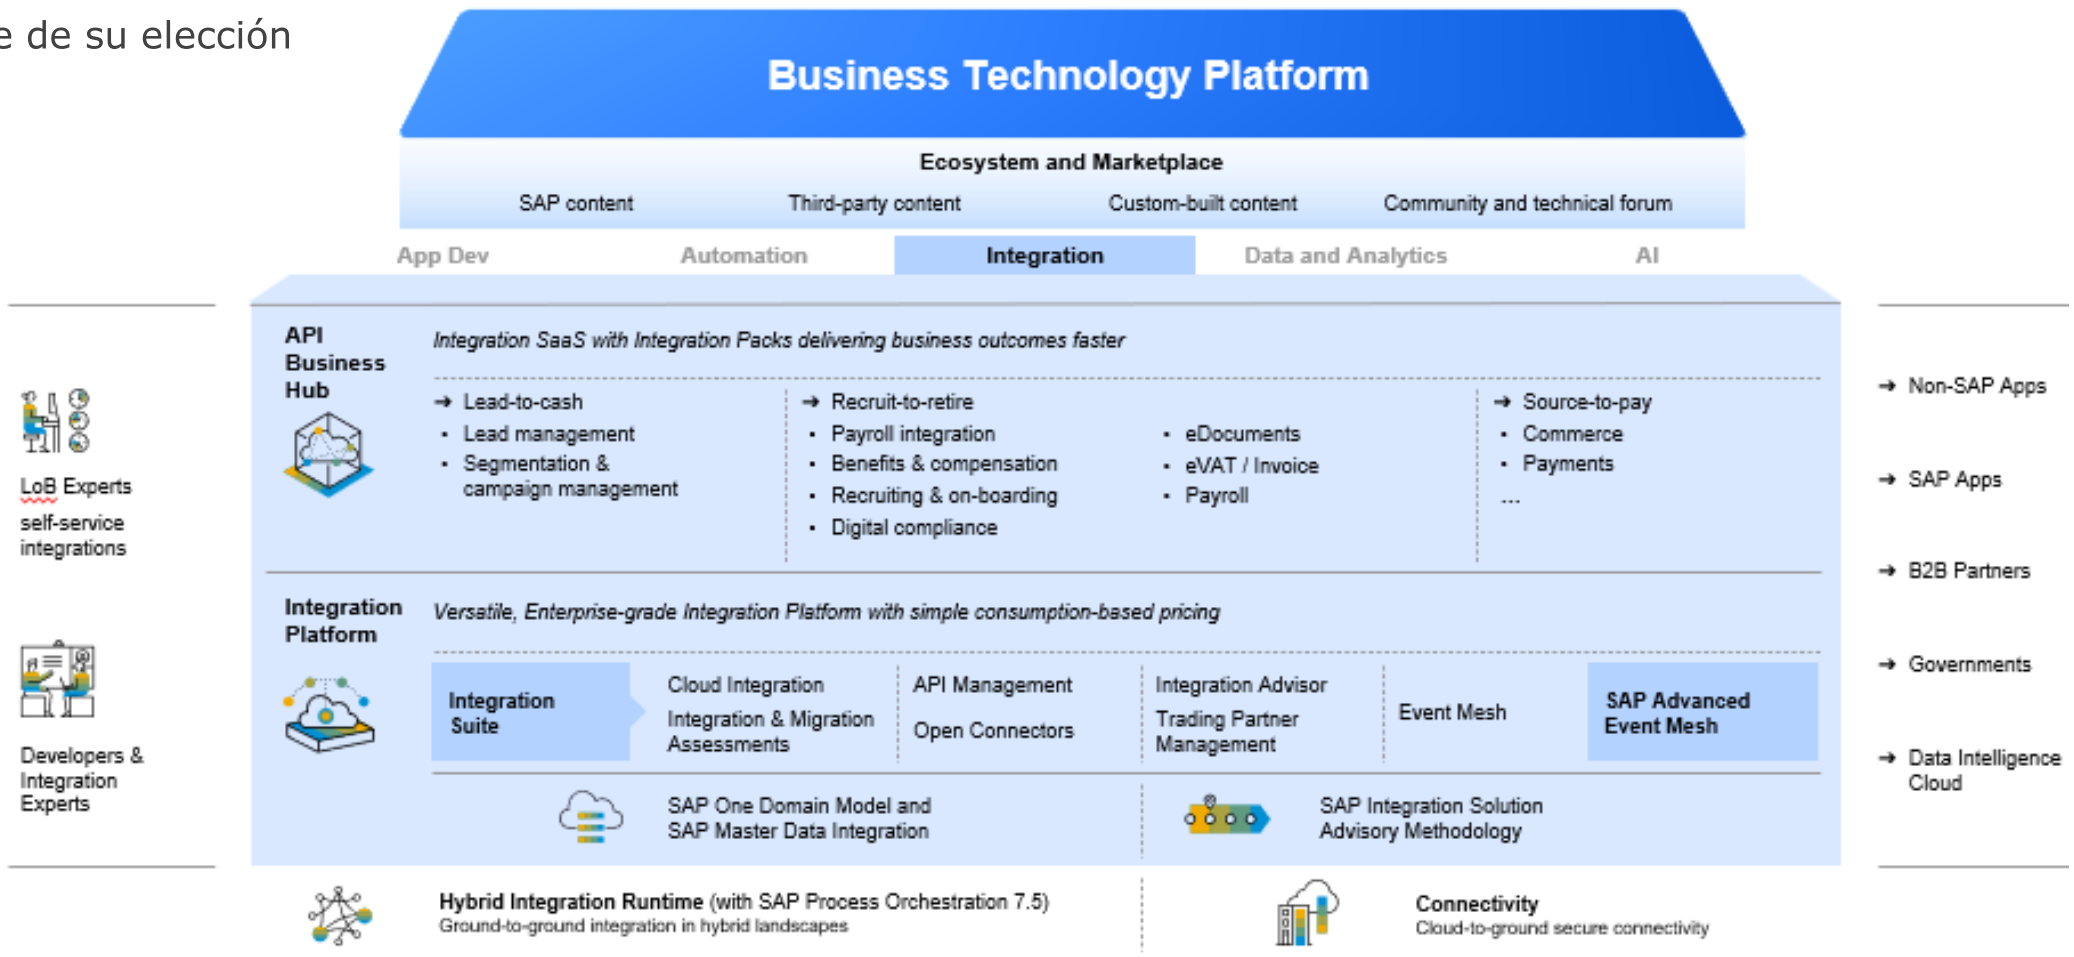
e de su elección

Business Technology Platform

Ecosystem and Marketplace

SAP content Third-party content Custom-built content Community and technical forum

App Dev Automation Integration Data and Analytics AI

LoB Experts self-service integrations

Developers & Integration Experts

API Business Hub

Integration SaaS with Integration Packs delivering business outcomes faster

→ Lead-to-cash
• Lead management
• Segmentation & campaign management

→ Recruit-to-retire
• Payroll integration
• Benefits & compensation
• Recruiting & on-boarding
• Digital compliance

• eDocuments
• eVAT / Invoice
• Payroll

→ Source-to-pay
• Commerce
• Payments
...

Integration Platform

Versatile, Enterprise-grade Integration Platform with simple consumption-based pricing

Integration Suite

Cloud Integration
Integration & Migration Assessments

API Management
Open Connectors

Integration Advisor
Trading Partner Management

Event Mesh

SAP Advanced Event Mesh

SAP One Domain Model and SAP Master Data Integration

SAP Integration Solution Advisory Methodology

→ Non-SAP Apps

→ SAP Apps

→ B2B Partners

→ Governments

→ Data Intelligence Cloud

Hybrid Integration Runtime (with SAP Process Orchestration 7.5)
Ground-to-ground integration in hybrid landscapes

Connectivity
Cloud-to-ground secure connectivity